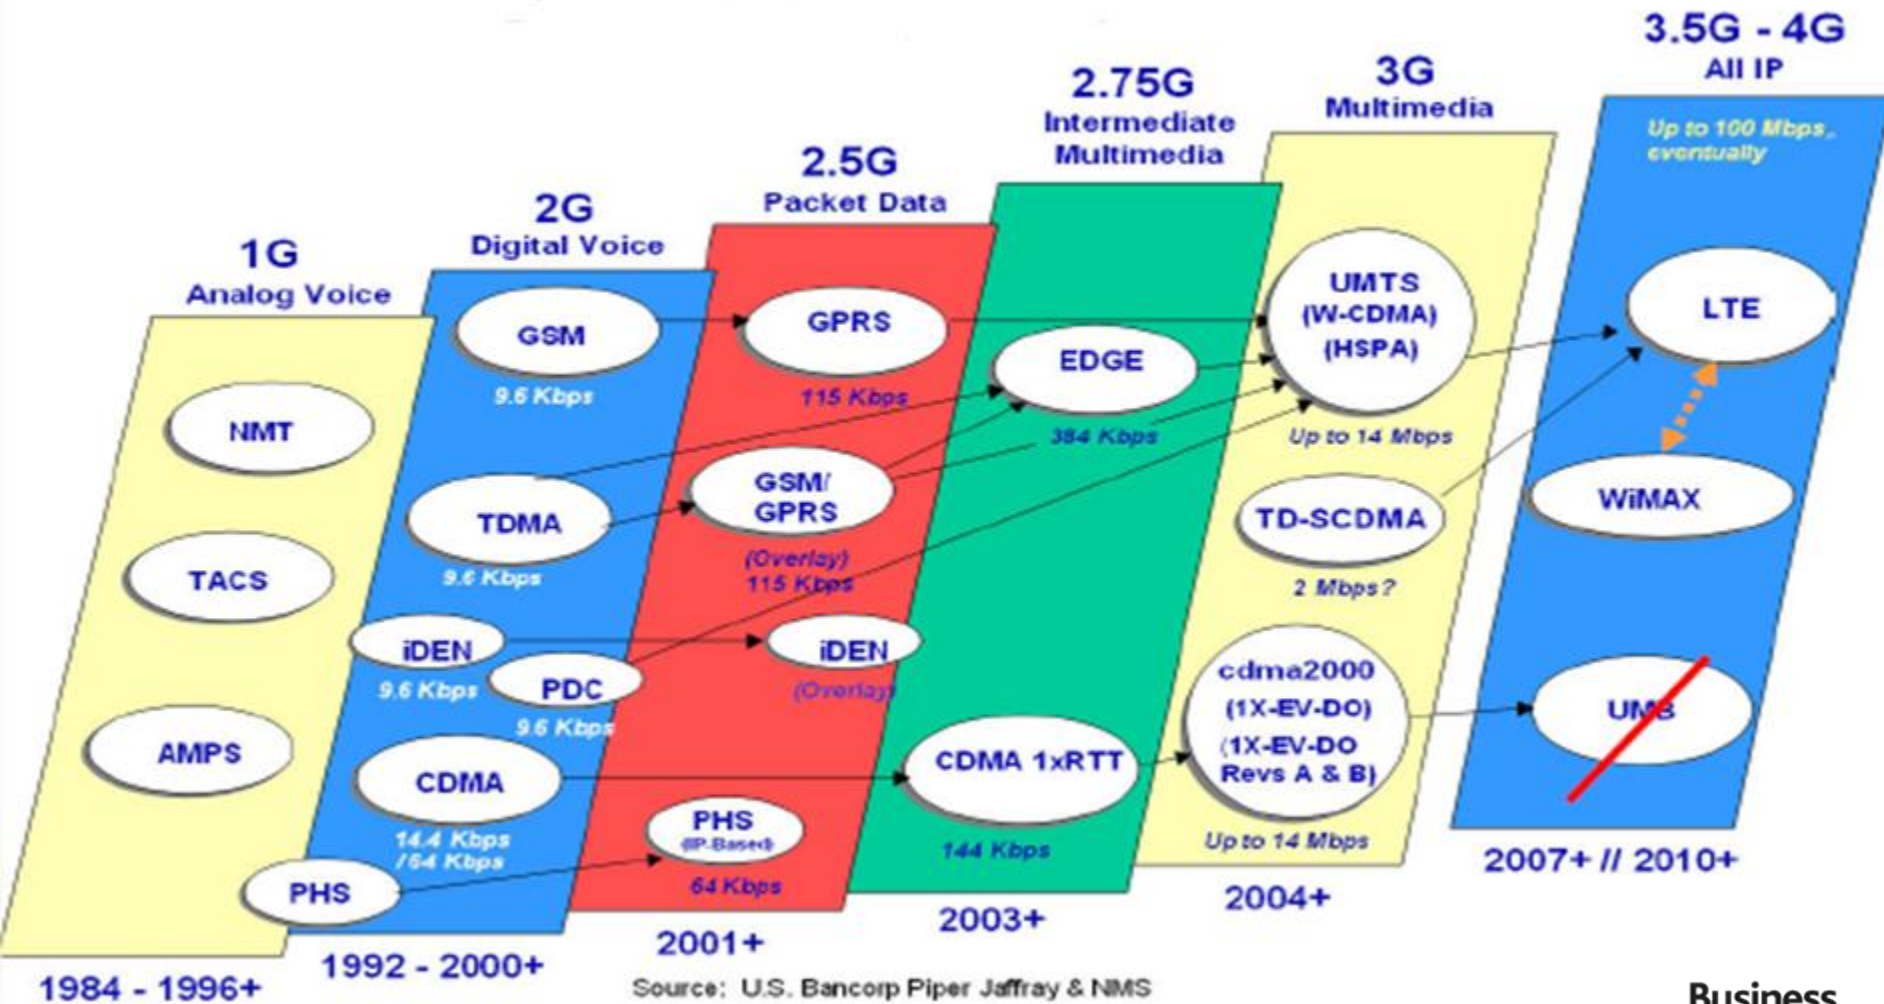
3.5G - 4G
All IP

2.75G
Intermediate Multimedia

3G
Multimedia

2.5G
Packet Data

2G
Digital Voice

1G
Analog Voice

Up to 100 Mbps, eventually

NMT

TACS

AMPS

GSM
9.6 Kbps

TDMA
9.6 Kbps

iDEN
9.6 Kbps

PDC
9.6 Kbps

CDMA
14.4 Kbps /64 Kbps

PHS

GPRS
115 Kbps

GSM/ GPRS
(Overlay) 115 Kbps

iDEN
(Overlay)

PHS
(IP-Based)
64 Kbps

EDGE
384 Kbps

CDMA 1xRTT
144 Kbps

UMTS (W-CDMA) (HSPA)
Up to 14 Mbps

TD-SCDMA
2 Mbps?

cdma2000 (1X-EV-DO) (1X-EV-DO Revs A & B)
Up to 14 Mbps

LTE

WiMAX

UMB

1984 - 1996+

1992 - 2000+

2001+

2003+

2004+

2007+ // 2010+

Source: U.S. Bancorp Piper Jaffray & NMS

Business